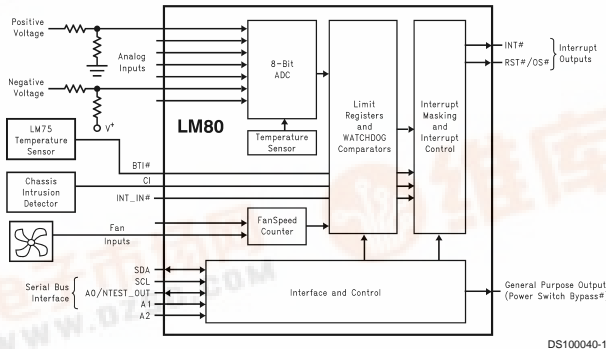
Positive Voltage

Analog Inputs

Negative Voltage

$V^+$

LM75 Temperature Sensor

BTI#

Chassis Intrusion Detector

CI

INT_IN#

Fan Inputs

Serial Bus Interface

SDA

SCL

A0/NTEST_OUT

A1

A2

8-Bit ADC

LM80

Temperature Sensor

FanSpeed Counter

Limit Registers and WATCHDOG Comparators

Interrupt Masking and Interrupt Control

Interface and Control

INT#

RST#/OS#

Interrupt Outputs

General Purpose Output (Power Switch Bypass#

www.DZSC.COM

DS100040-1